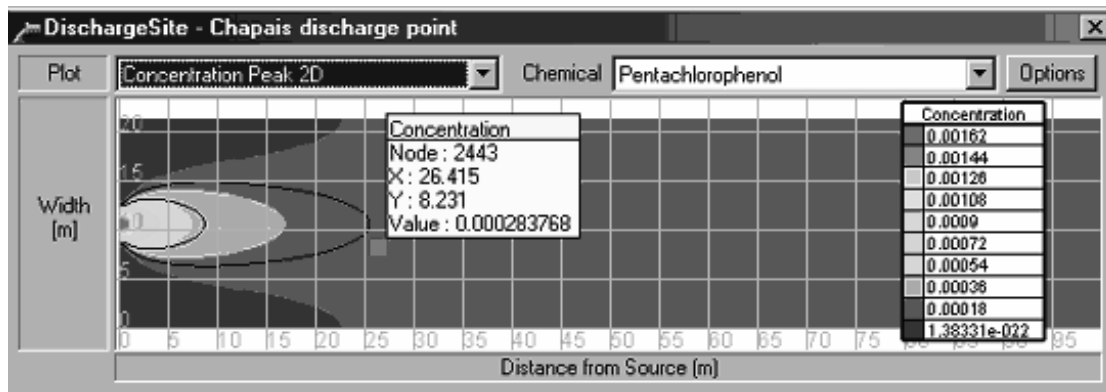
DischargeSite - Chapais discharge point

Plot | Concentration Peak 2D | Chemical | Pentachlorophenol | Options

Width [m]

20
15
10
5
0

Concentration
Node : 2443
X : 26.415
Y : 8.231
Value : 0.000283768

Concentration
0.00162
0.00144
0.00126
0.00108
0.0009
0.00072
0.00054
0.00036
0.00018
1.38331e-022

0 5 10 15 20 25 30 35 40 45 50 55 60 65 70 75 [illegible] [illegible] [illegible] 95

Distance from Source (m)